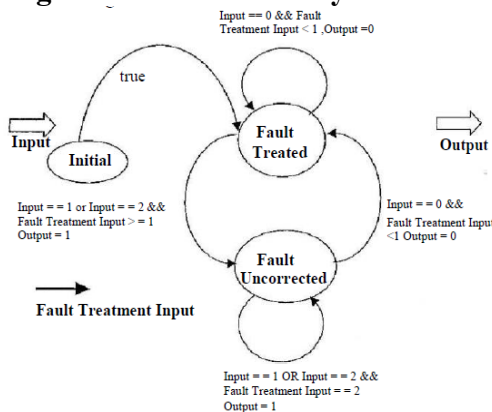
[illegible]

Input == 0 && Fault Treatment Input < 1 ,Output =0

true

Input

Initial

Fault Treated

Output

Input = = 1 or Input = = 2 && Fault Treatment Input > = 1 Output = 1

Input = = 0 && Fault Treatment Inpu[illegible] <1 Output = 0

Fault Uncorrected

Fault Treatment Input

Input = = 1 OR Input = = 2 && Fault Treatment Input = = 2 Output = 1